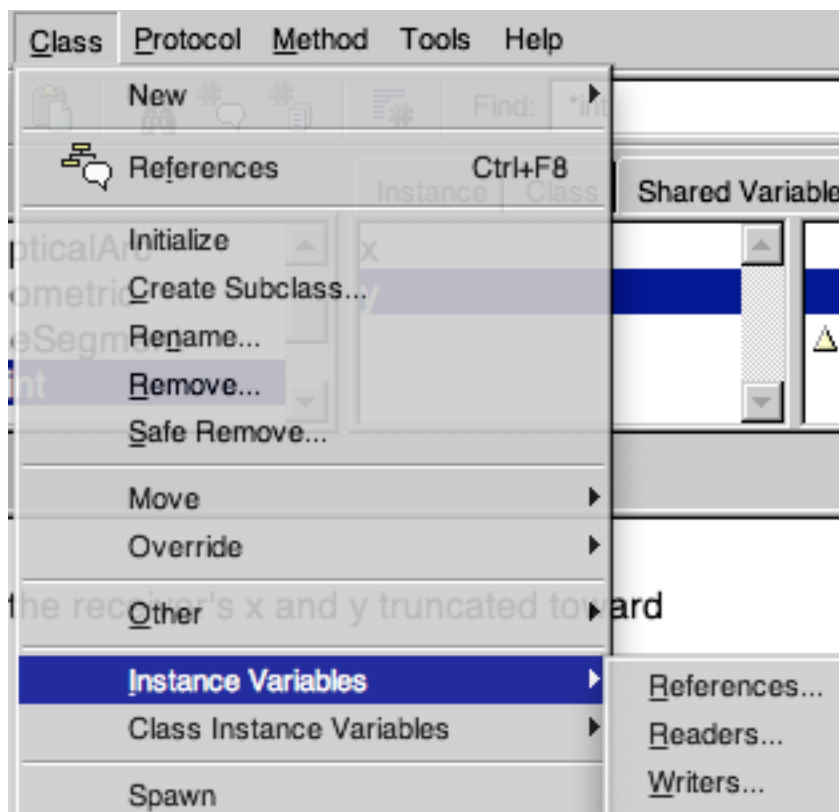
Class Protocol Method Tools Help

New
Find: *int
References Ctrl+F8
Instance Class
Shared Variable
pticalArc
ometric
eSegm
int
x
y
Initialize
Create Subclass...
Rename...
Remove...
Safe Remove...
Move
Override
Other
the receiver's x and y truncated toward
Instance Variables
Class Instance Variables
Spawn
References...
Readers...
Writers...